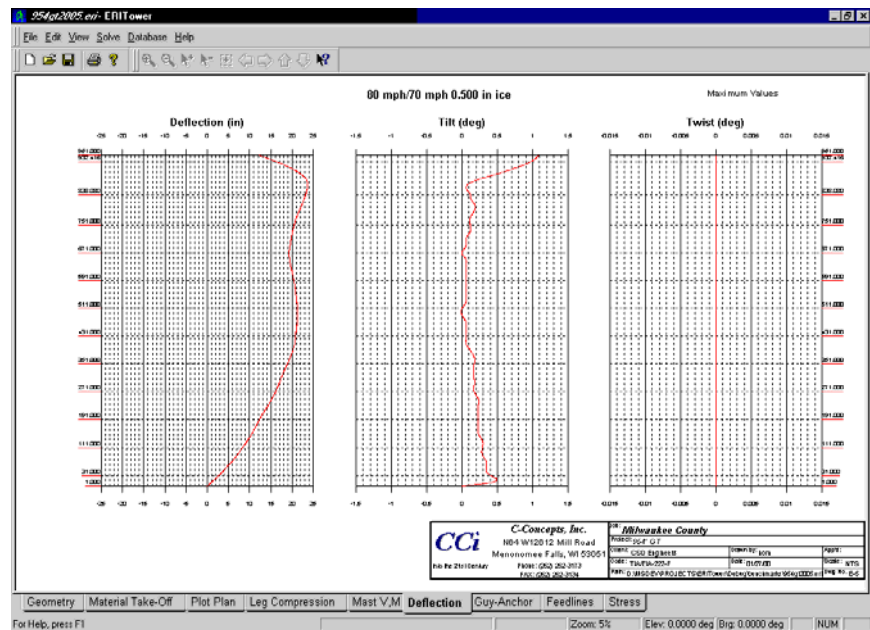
954gt2005.eri - ERITower

File Edit View Solve Database Help

80 mph/70 mph 0.500 in ice

Maximum Values

Deflection (in)

-25 -20 -15 -10 -5 0 5 10 15 20 25

Tilt (deg)

-1.5 -1 -0.5 0 0.5 1 1.5

Twist (deg)

-0.015 -0.01 -0.005 0 0.005 0.01 0.015

941.000
930.000
831.000
751.000
671.000
591.000
511.000
431.000
351.000
271.000
191.000
111.000
31.000
1.000

-25 -20 -15 -10 -5 0 5 10 15 20 25

-1.5 -1 -0.5 0 0.5 1 1.5

-0.015 -0.01 -0.005 0 0.005 0.01 0.015

CCi
C-Concepts, Inc.
N64 W12012 Mill Road
Menomonee Falls, WI 53051
Phone: (262) 252-3113
FAX: (262) 252-3124

Job: Milwaukee County
Project: 954' GT
Client: CSD Engineers
Drawn by: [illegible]
App'd:
Code: TIA/EIA-222-F
Date: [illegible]
Scale: NTS
Path: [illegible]
Dwg No. E-5

Geometry | Material Take-Off | Plot Plan | Leg Compression | Mast V,M | Deflection | Guy-Anchor | Feedlines | Stress

For Help, press F1
Zoom: 5%
Elev: 0.0000 deg Brg: 0.0000 deg
NUM